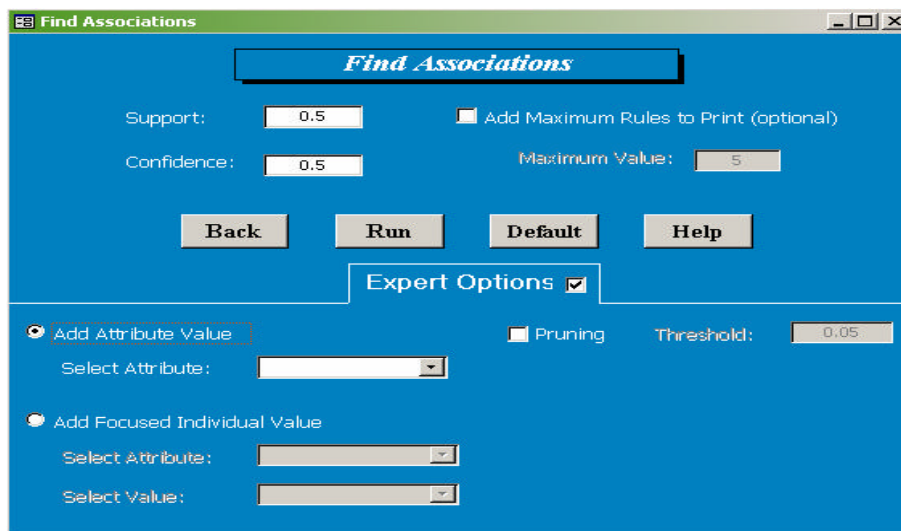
Find Associations

Find Associations

Support: 0.5

Add Maximum Rules to Print (optional)

Confidence: 0.5

Maximum Value: 5

Back

Run

Default

Help

Expert Options

Add Attribute Value

Pruning

Threshold: 0.05

Select Attribute:

Add Focused Individual Value

Select Attribute:

Select Value: